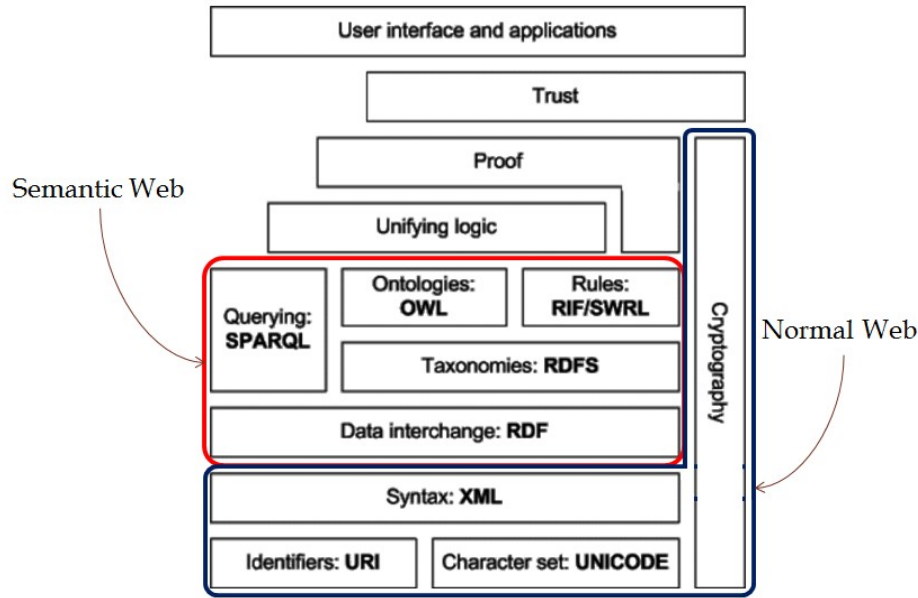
User interface and applications

Trust

Proof

Semantic Web

Unifying logic

Querying: SPARQL

Ontologies: OWL

Rules: RIF/SWRL

Taxonomies: RDFS

Data interchange: RDF

Cryptography

Normal Web

Syntax: XML

Identifiers: URI

Character set: UNICODE